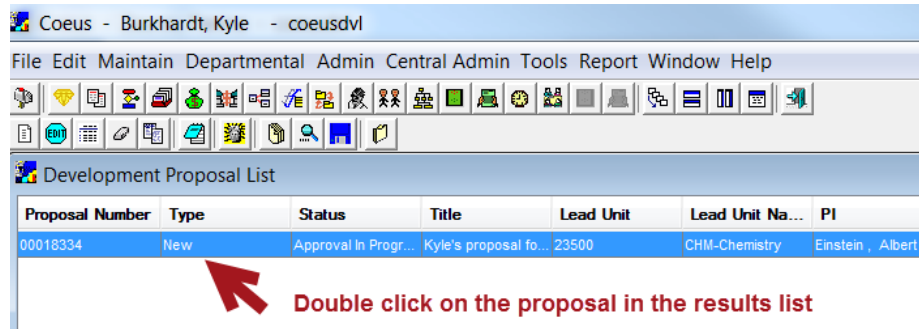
Coeus - Burkhardt, Kyle - coeusdvl

File Edit Maintain Departmental Admin Central Admin Tools Report Window Help

EDIT

Development Proposal List

| Proposal Number | Type | Status | Title | Lead Unit | Lead Unit Na... | PI |
|---|---|---|---|---|---|---|
| 00018334 | New | Approval In Progr... | Kyle's proposal fo... | 23500 | CHM-Chemistry | Einstein , Albert |

Double click on the proposal in the results list